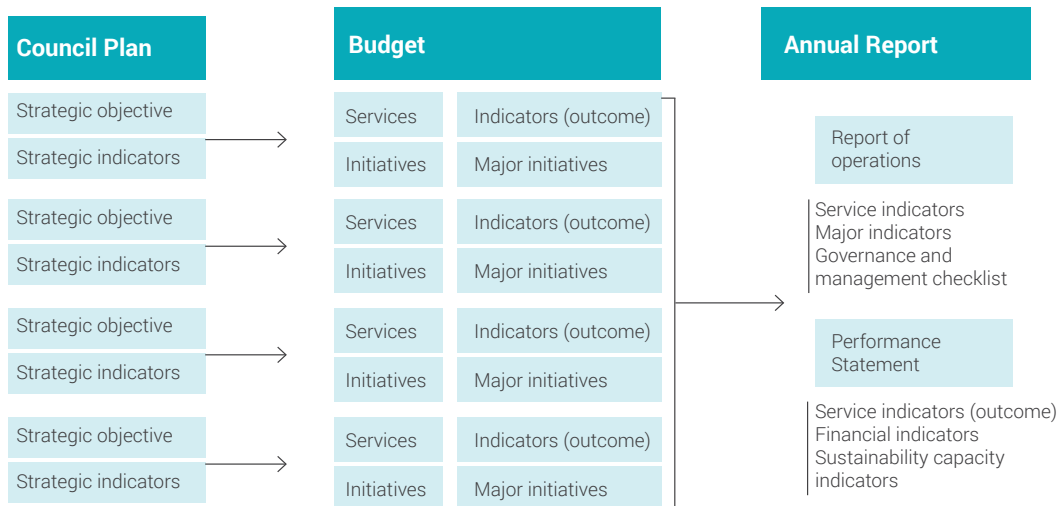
Council Plan

Strategic objective
Strategic indicators

Strategic objective
Strategic indicators

Strategic objective
Strategic indicators

Strategic objective
Strategic indicators

Budget

Services
Indicators (outcome)
Initiatives
Major initiatives

Services
Indicators (outcome)
Initiatives
Major initiatives

Services
Indicators (outcome)
Initiatives
Major initiatives

Services
Indicators (outcome)
Initiatives
Major initiatives

Annual Report

Report of operations

Service indicators
Major indicators
Governance and management checklist

Performance Statement

Service indicators (outcome)
Financial indicators
Sustainability capacity indicators